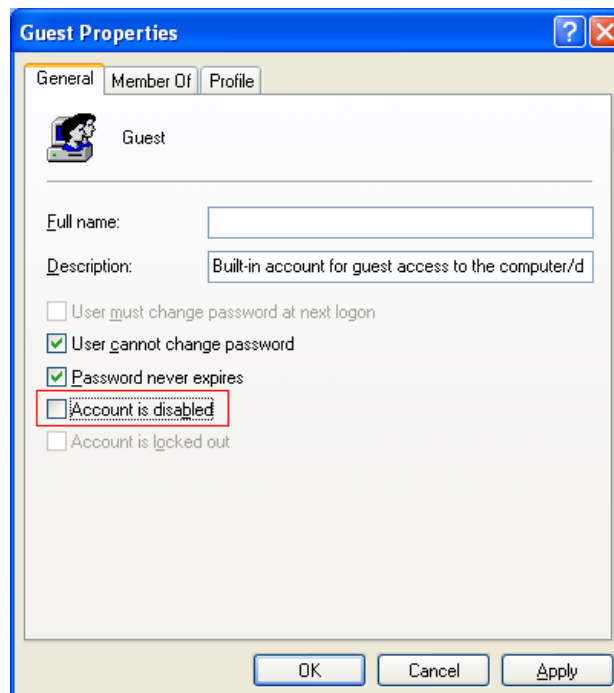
Guest Properties

?

General | Member Of | Profile

Guest

Full name:

Description: Built-in account for guest access to the computer/d

User must change password at next logon

User cannot change password

Password never expires

Account is disabled

Account is locked out

OK | Cancel | Apply